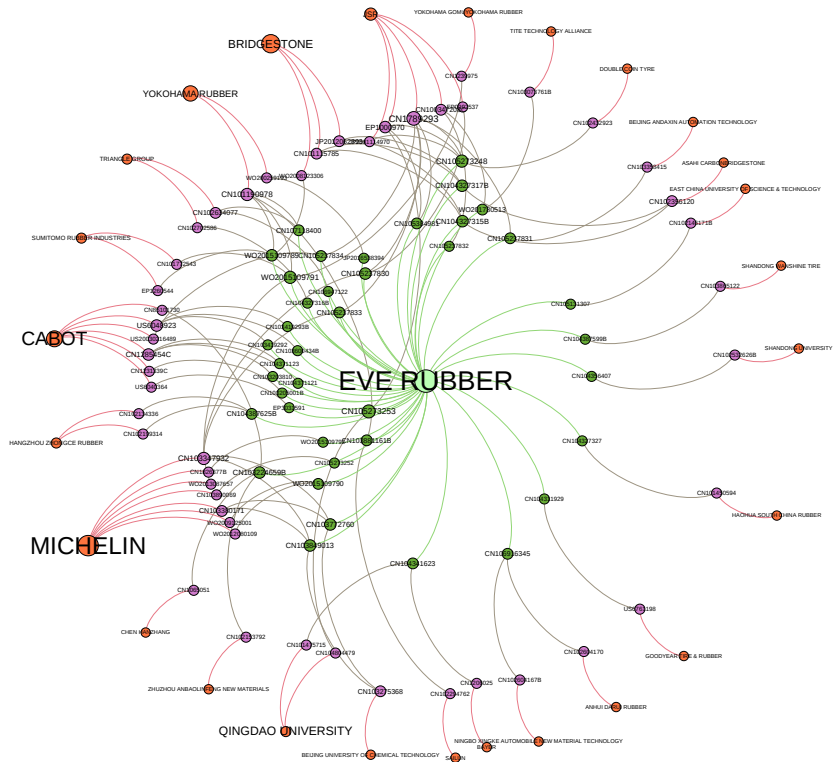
JSR
YOKOHAMA GOMU YOKOHAMA RUBBER
TITE TECHNOLOGY ALLIANCE
BRIDGESTONE
CN1028075
CN1064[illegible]537
CN105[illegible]761B
DOUBLESTAR TYRE
YOKOHAMA RUBBER
CN1017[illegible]293
EP1000970
CN10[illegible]2923
BEIJING ANDAXIN AUTOMATION TECHNOLOGY
JP201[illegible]
CN101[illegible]785
CN105273248
ASAHI CARBON BRIDGESTONE
TRIANGLE GROUP
WO20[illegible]
WO20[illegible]23306
CN10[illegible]315
CN104327317B
EAST CHINA UNIVERSITY OF SCIENCE & TECHNOLOGY
CN101190978
WO2017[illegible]0513
CN102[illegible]120
CN105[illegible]4077
CN107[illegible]586
CN10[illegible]4981
CN104327315B
CN10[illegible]171B
CN107118400
CN105237831
SUMITOMO RUBBER INDUSTRIES
CN10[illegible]7832
WO2015109789
CN105237834
JP201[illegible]8394
SHANDONG WANSHINE TIRE
CN10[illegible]2543
WO2015109791
CN105237830
CN10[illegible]5122
EP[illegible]644
CN10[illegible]7122
CN10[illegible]315B
CN10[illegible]1307
CN8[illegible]730
CN105237833
CABOT
US6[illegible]923
CN10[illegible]938
CN10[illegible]599B
SHANDONG UNIVERSITY
US20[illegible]6489
CN10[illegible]292
CN10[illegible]434B
CN10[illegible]626B
CN1285454C
CN10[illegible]123
CN10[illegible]39C
EVE RUBBER
CN10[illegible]6407
CN10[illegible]810
US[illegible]364
CN10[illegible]121
CN10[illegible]01B
EP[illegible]591
CN10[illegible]4336
CN104387625B
CN105273253
CN10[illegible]314
HANGZHOU ZHONGCE RUBBER
WO20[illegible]
CN10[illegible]161B
CN10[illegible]7327
CN103347932
CN10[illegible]252
CN10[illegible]77B
CN102224659B
WO20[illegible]957
WO2015109790
CN10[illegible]1929
CN10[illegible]0594
CN10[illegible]039
HAICHUA SOUTH CHINA RUBBER
CN103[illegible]171
WO20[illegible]001
CN105772760
WO20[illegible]109
MICHELIN
CN103849013
CN10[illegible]345
CN10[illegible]1623
CN10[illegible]051
US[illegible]198
CHEN HANCHANG
CN10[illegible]792
GOODYEAR TIRE & RUBBER
CN10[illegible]715
CN10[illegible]479
CN10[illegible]170
ZHUZHOU ANBAOLIN SING NEW MATERIALS
ANHUI DAHE RUBBER
CN10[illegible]025
CN10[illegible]167B
CN105175368
CN10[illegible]762
QINGDAO UNIVERSITY
NINGBO XINGKE AUTOMOBILE NEW MATERIAL TECHNOLOGY
BEIJING UNIVERSITY OF CHEMICAL TECHNOLOGY
BAYER
SAILUN